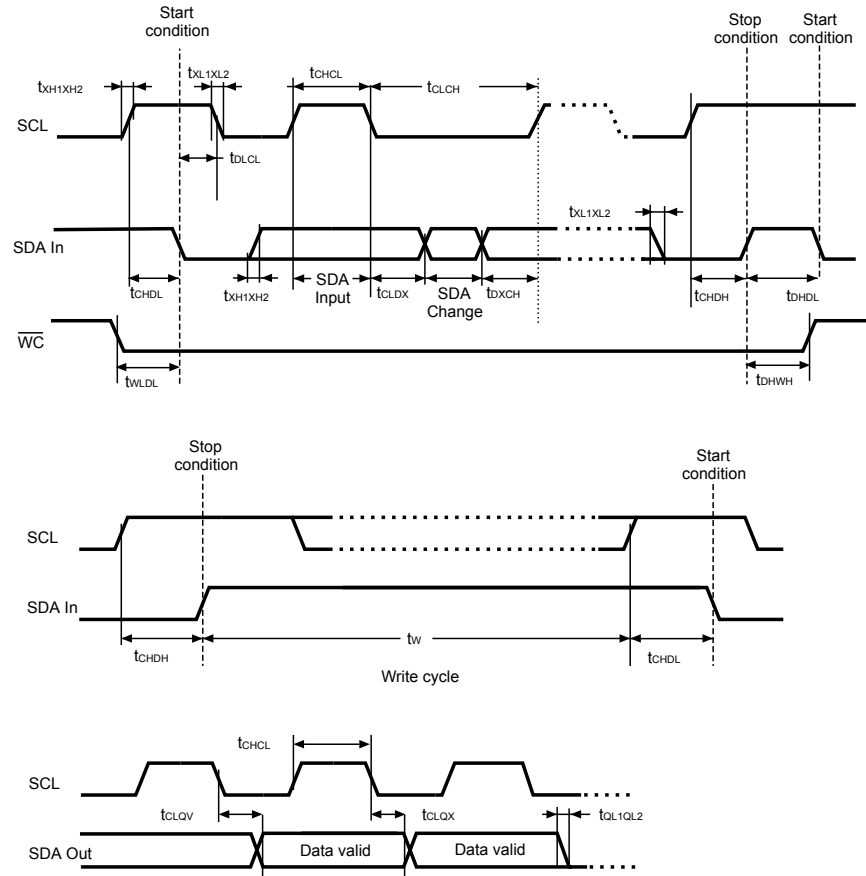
Start condition

$t_{XH1XH2}$

$t_{XL1XL2}$

$t_{CHCL}$

$t_{CLCH}$

Stop condition

Start condition

SCL

$t_{DLCL}$

SDA In

$t_{XL1XL2}$

$t_{CHDL}$

$t_{XH1XH2}$

SDA Input

$t_{CLDX}$

SDA Change

$t_{DXCH}$

$t_{CHDH}$

$t_{DHDL}$

$\overline{WC}$

$t_{WLDL}$

$t_{DHWH}$

Stop condition

Start condition

SCL

SDA In

$t_{CHDH}$

$t_W$

$t_{CHDL}$

Write cycle

$t_{CHCL}$

SCL

$t_{CLQV}$

$t_{CLQX}$

$t_{QL1QL2}$

SDA Out

Data valid

Data valid